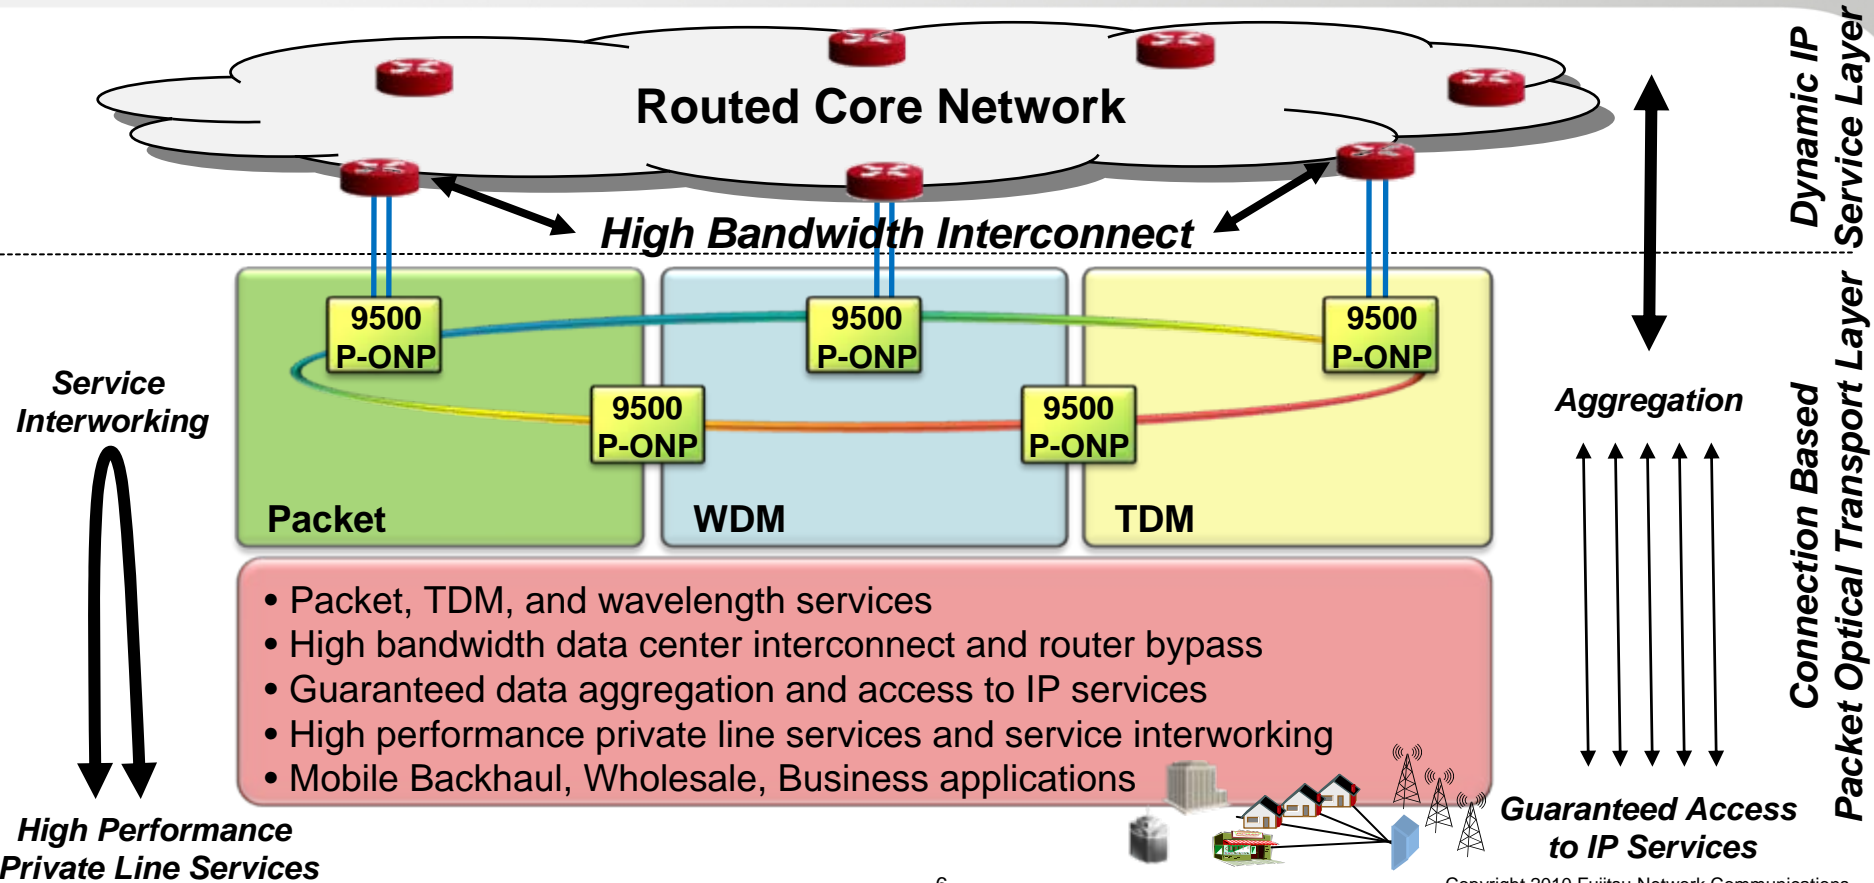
Routed Core Network

High Bandwidth Interconnect

Dynamic IP Service Layer

9500 P-ONP

9500 P-ONP

9500 P-ONP

9500 P-ONP

9500 P-ONP

Service Interworking

Packet

WDM

TDM

Aggregation

Connection Based Packet Optical Transport Layer

• Packet, TDM, and wavelength services
• High bandwidth data center interconnect and router bypass
• Guaranteed data aggregation and access to IP services
• High performance private line services and service interworking
• Mobile Backhaul, Wholesale, Business applications

High Performance Private Line Services

Guaranteed Access to IP Services

6

Copyright 2010 Fujitsu Network Communications